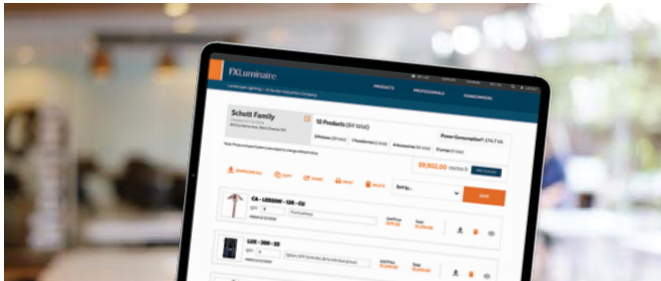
FXLuminaire

Landscape Lighting | A Signify Business Company

PRODUCTS

PROFESSIONALS

HOMEOWNERS

Schott Family

10 Products (84 total)

Power Consumption*: 574.7 VA

$9,900.00

SAVE

CA - LED - 128 - CU

LUX - ZDC - ZD